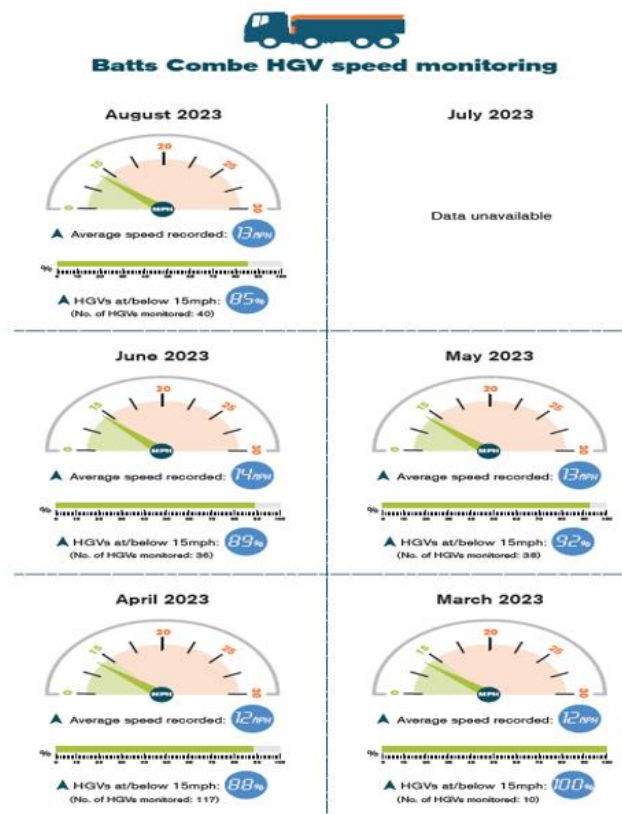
Batts Combe HGV speed monitoring

August 2023

0 15 20 25 30 MPH

Average speed recorded: 13MPH

%

HGVs at/below 15mph: 85%
(No. of HGVs monitored: 40)

July 2023

Data unavailable

June 2023

0 15 20 25 30 MPH

Average speed recorded: 14MPH

%

HGVs at/below 15mph: 89%
(No. of HGVs monitored: 36)

May 2023

0 15 20 25 30 MPH

Average speed recorded: 13MPH

%

HGVs at/below 15mph: 92%
(No. of HGVs monitored: 38)

April 2023

0 15 20 25 30 MPH

Average speed recorded: 12MPH

%

HGVs at/below 15mph: 88%
(No. of HGVs monitored: 117)

March 2023

0 15 20 25 30 MPH

Average speed recorded: 12MPH

%

HGVs at/below 15mph: 100%
(No. of HGVs monitored: 10)